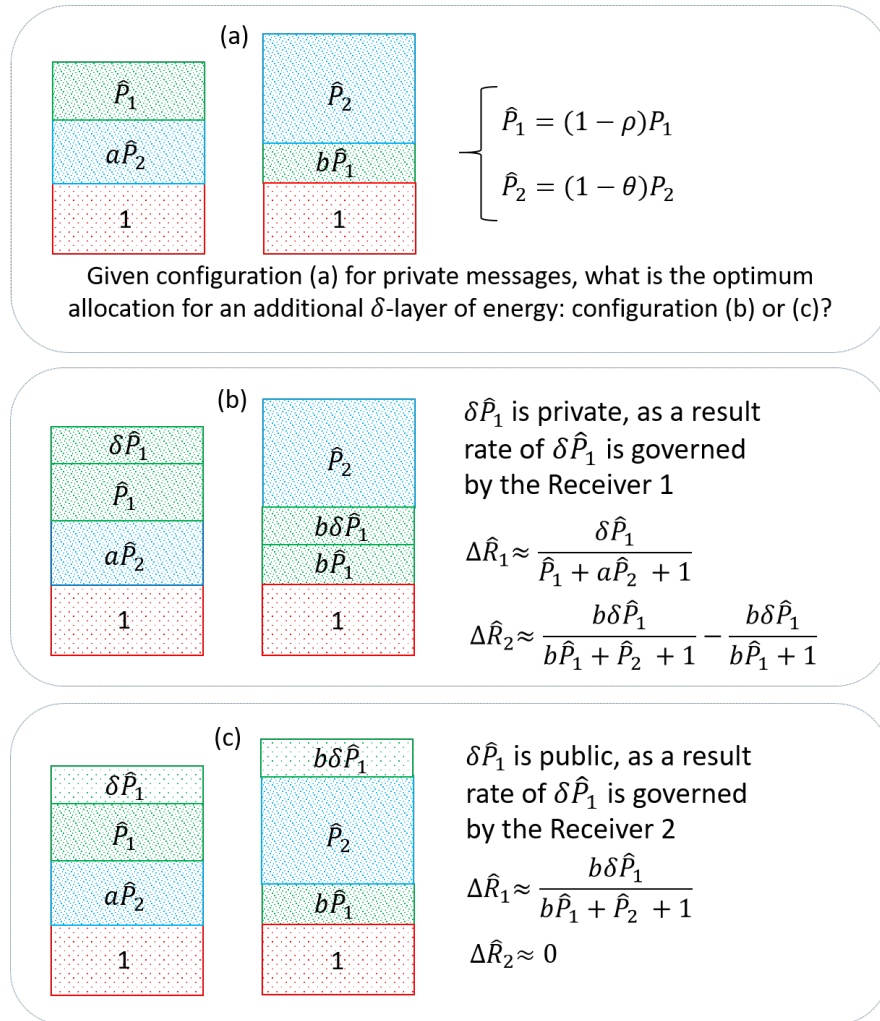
(a)

$\hat{P}_1$

$a\hat{P}_2$

1

$\hat{P}_2$

$b\hat{P}_1$

1

$\hat{P}_1 = (1-\rho)P_1$

$\hat{P}_2 = (1-\theta)P_2$

Given configuration (a) for private messages, what is the optimum allocation for an additional $\delta$-layer of energy: configuration (b) or (c)?

(b)

$\delta\hat{P}_1$

$\hat{P}_1$

$a\hat{P}_2$

1

$\hat{P}_2$

$b\delta\hat{P}_1$

$b\hat{P}_1$

1

$\delta\hat{P}_1$ is private, as a result rate of $\delta\hat{P}_1$ is governed by the Receiver 1

$\Delta\hat{R}_1 \approx \frac{\delta\hat{P}_1}{\hat{P}_1 + a\hat{P}_2 + 1}$

$\Delta\hat{R}_2 \approx \frac{b\delta\hat{P}_1}{b\hat{P}_1 + \hat{P}_2 + 1} - \frac{b\delta\hat{P}_1}{b\hat{P}_1 + 1}$

(c)

$\delta\hat{P}_1$

$\hat{P}_1$

$a\hat{P}_2$

1

$b\delta\hat{P}_1$

$\hat{P}_2$

$b\hat{P}_1$

1

$\delta\hat{P}_1$ is public, as a result rate of $\delta\hat{P}_1$ is governed by the Receiver 2

$\Delta\hat{R}_1 \approx \frac{b\delta\hat{P}_1}{b\hat{P}_1 + \hat{P}_2 + 1}$

$\Delta\hat{R}_2 \approx 0$